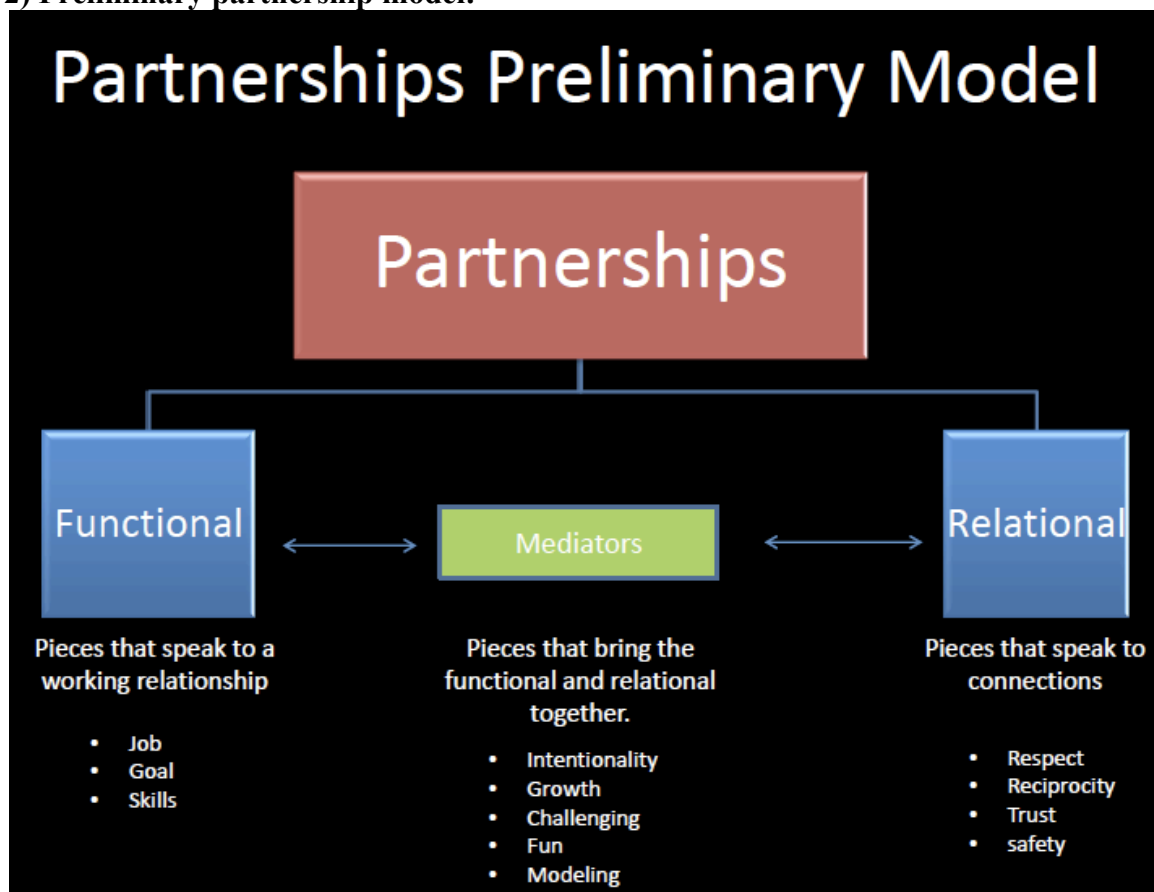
2) Preliminary partnership model.

Partnerships Preliminary Model

Partnerships

Functional

Mediators

Relational

Pieces that speak to a working relationship

- Job
- Goal
- Skills

Pieces that bring the functional and relational together.

- Intentionality
- Growth
- Challenging
- Fun
- Modeling

Pieces that speak to connections

- Respect
- Reciprocity
- Trust
- safety